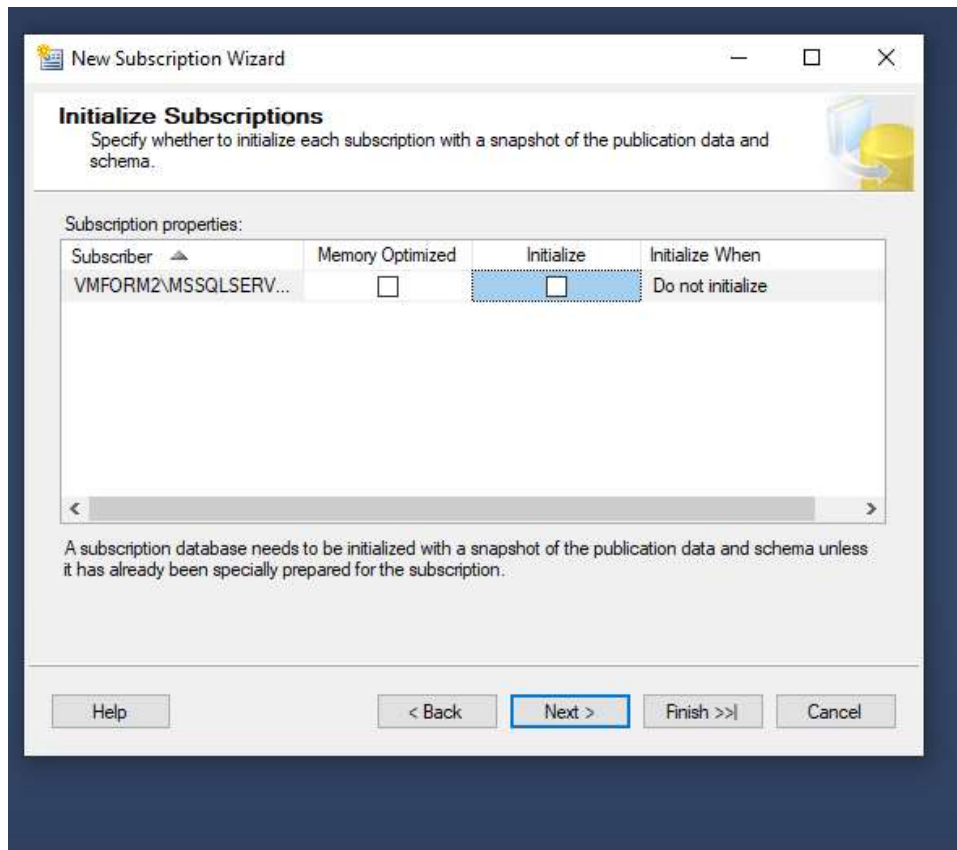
New Subscription Wizard

Initialize Subscriptions
Specify whether to initialize each subscription with a snapshot of the publication data and schema.

Subscription properties:

| Subscriber | Memory Optimized | Initialize | Initialize When |
|---|---|---|---|
| VMFORM2\MSSQLSERV... | ☐ | ☐ | Do not initialize |

A subscription database needs to be initialized with a snapshot of the publication data and schema unless it has already been specially prepared for the subscription.

Help | < Back | Next > | Finish >>| | Cancel